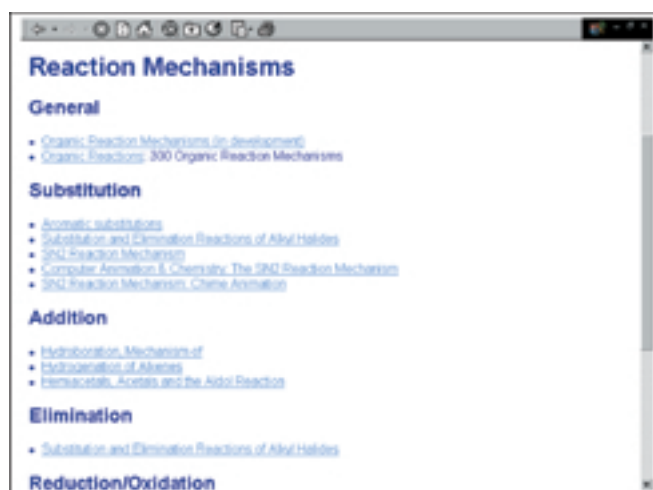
Reaction Mechanisms

General

- Organic Reaction Mechanisms (in development)
- Organic Reactions: 300 Organic Reaction Mechanisms

Substitution

- Aromatic substitutions
- Substitution and Elimination Reactions of Alkyl Halides
- SN2 Reaction Mechanism
- Computer Animation & Chemistry: The SN2 Reaction Mechanism
- SN2 Reaction Mechanism: Chime Animation

Addition

- Hydroboration, Mechanism of
- Hydrogenation of Alkenes
- Hemiacetals, Acetals and the Aldol Reaction

Elimination

- Substitution and Elimination Reactions of Alkyl Halides

Reduction/Oxidation